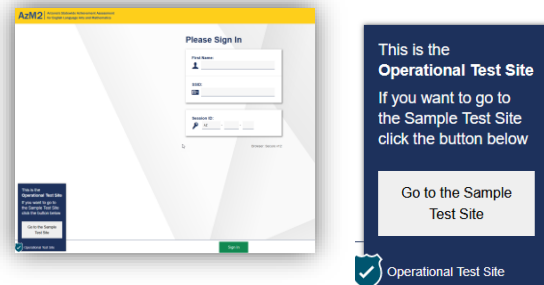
AzM2 Arizona's Statewide Achievement Assessment for English Language Arts and Mathematics

Please Sign In

First Name:

SSID:

Session ID:

This is the Operational Test Site

If you want to go to the Sample Test Site click the button below

Go to the Sample Test Site

Operational Test Site

Sign In

This is the
Operational Test Site
If you want to go to the Sample Test Site click the button below

Go to the Sample Test Site

Operational Test Site